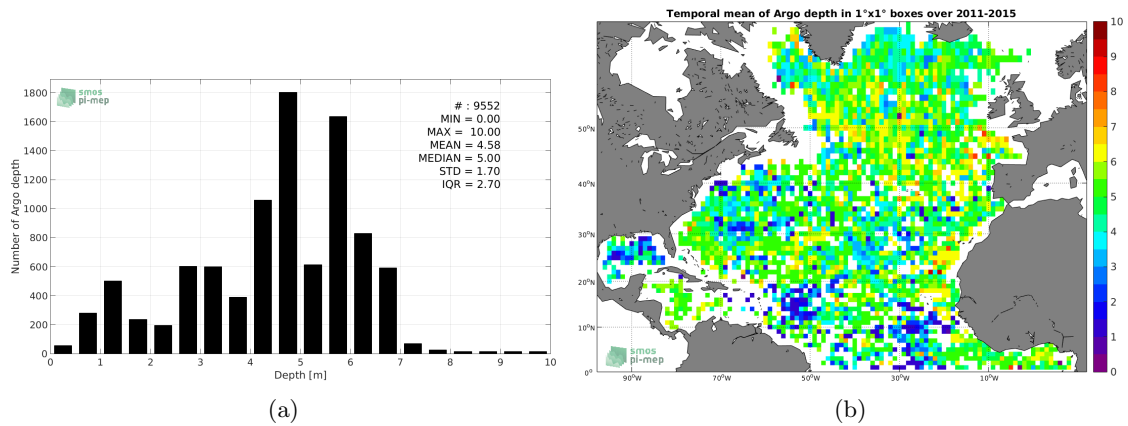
smos pi-mep

# : 9552
MIN = 0.00
MAX = 10.00
MEAN = 4.58
MEDIAN = 5.00
STD = 1.70
IQR = 2.70

Number of Argo depth

1800
1600
1400
1200
1000
800
600
400
200
0

0 1 2 3 4 5 6 7 8 9 10

Depth [m]

(a)

Temporal mean of Argo depth in 1°x1° boxes over 2011-2015

50°N
40°N
30°N
20°N
10°N
0°

90°W 70°W 50°W 30°W 10°W

smos pi-mep

10
9
8
7
6
5
4
3
2
1
0

(b)